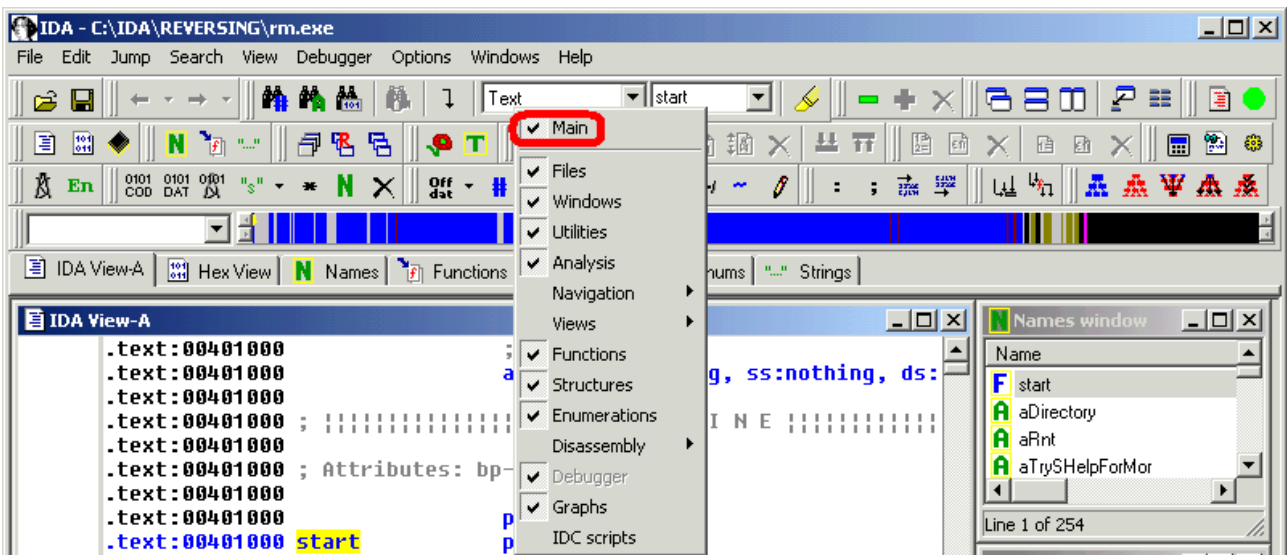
IDA - C:\IDA\REVERSING\rm.exe

File Edit Jump Search View Debugger Options Windows Help

Text start

Main
Files
Windows
Utilities
Analysis
Navigation
Views
Functions
Structures
Enumerations
Disassembly
Debugger
Graphs
IDC scripts

En 0101 COD 0101 DAT 0101 "s" N Off dat

IDA View-A Hex View N Names Functions nums "..." Strings

IDA View-A

.text:00401000 ;
.text:00401000 a g, ss:nothing, ds:
.text:00401000
.text:00401000 ; |||||||||||||| I N E ||||||||||||
.text:00401000
.text:00401000 ; Attributes: bp-
.text:00401000
.text:00401000 p
.text:00401000 start p

Names window
Name
start
aDirectory
aRnt
aTrySHelpForMor
Line 1 of 254